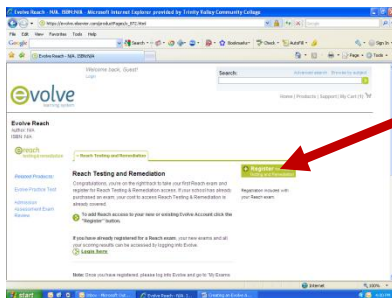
Evolve Reach - N/A, ISBN:N/A - Microsoft Internet Explorer provided by Trinity Valley Community College

https://evolve.elsevier.com/staticPages/s_872.html

Google

File Edit View Favorites Tools Help

Search Bookmarks Check AutoFill

Evolve Reach - N/A, ISBN:N/A

Welcome back, Guest!
Login

Search:

Advanced search Browse by subject

evolve
learning system

Home | Products | Support | My Cart (0)

Evolve Reach
Author: N/A
ISBN: N/A

reach
testing and remediation

Reach Testing and Remediation

Related Products:

Evolve Practice Test

Admission Assessment Exam Review

Reach Testing and Remediation

Congratulations, you're on the right track to take your first Reach exam and register for Reach Testing & Remediation access. If your school has already purchased an exam, your cost to access Reach Testing & Remediation is already covered.

To add Reach access to your new or existing Evolve Account click the "Register" button.

If you have already registered for a Reach exam, your new exams and all your scoring results can be accessed by logging into Evolve.
Login Here

Note: Once you have registered, please log into Evolve and go to "My Exams

Register
Testing and Remediation

Registration included with your Reach exam.

Internet 100%

start Inbox - Microsoft Out... Evolve Reach - N/A, I... Creating an Evolve A...